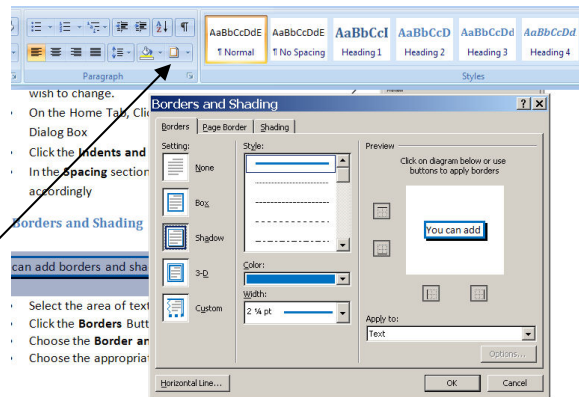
AaBbCcDdE ¶ Normal
AaBbCcDdE ¶ No Spacing
AaBbCcI Heading 1
AaBbCcD Heading 2
AaBbCcDd Heading 3
AaBbCcDd Heading 4
Paragraph
Styles

wish to change.
On the Home Tab, Cli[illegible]
Dialog Box
Click the Indents and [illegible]
In the Spacing section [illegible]
accordingly

Borders and Shading

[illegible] can add borders and sha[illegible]

Select the area of text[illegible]
Click the Borders Butt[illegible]
Choose the Border an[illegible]
Choose the appropria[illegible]

Borders and Shading
? X
Borders
Page Border
Shading
Setting:
None
Box
Shadow
3-D
Custom
Style:
Color:
Width:
2 ¼ pt
Preview
Click on diagram below or use buttons to apply borders
You can add
Apply to:
Text
Options...
Horizontal Line...
OK
Cancel